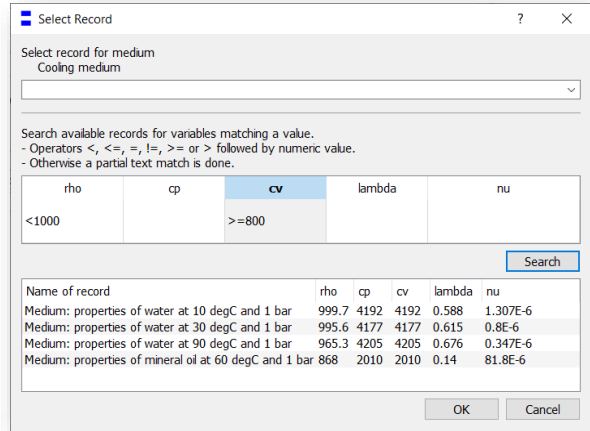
Select Record

?

Select record for medium
Cooling medium

Search available records for variables matching a value.
- Operators <, <=, =, !=, >= or > followed by numeric value.
- Otherwise a partial text match is done.

| rho | cp | cv | lambda | nu |
|---|---|---|---|---|
| <1000 | | >=800 | | |

Search

| Name of record | rho | cp | cv | lambda | nu |
|---|---|---|---|---|---|
| Medium: properties of water at 10 degC and 1 bar | 999.7 | 4192 | 4192 | 0.588 | 1.307E-6 |
| Medium: properties of water at 30 degC and 1 bar | 995.6 | 4177 | 4177 | 0.615 | 0.8E-6 |
| Medium: properties of water at 90 degC and 1 bar | 965.3 | 4205 | 4205 | 0.676 | 0.347E-6 |
| Medium: properties of mineral oil at 60 degC and 1 bar | 868 | 2010 | 2010 | 0.14 | 81.8E-6 |

OK Cancel